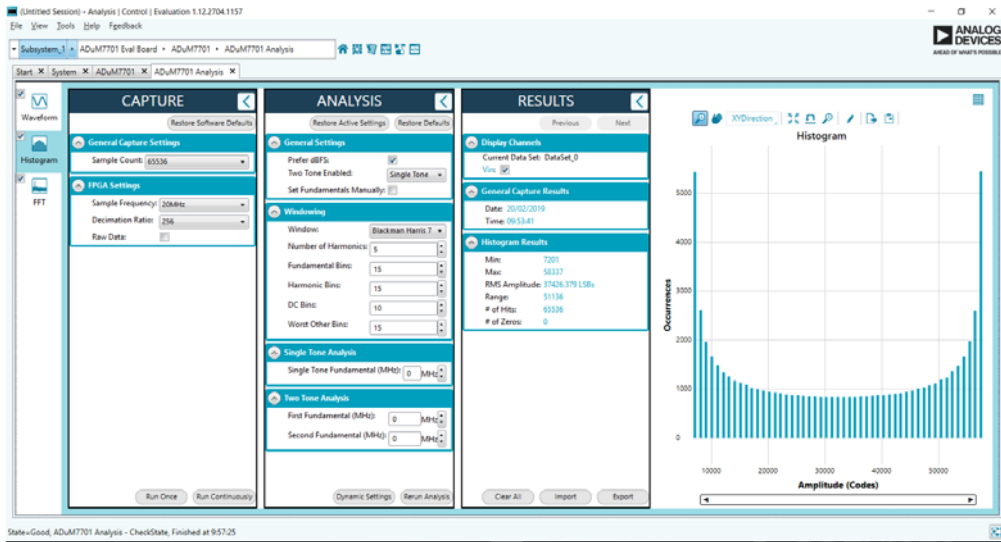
(Untitled Session) - Analysis | Control | Evaluation 1.12.2704.1157

File View Tools Help Feedback

Subsystem_1 ▸ ADuM7701 Eval Board ▸ ADuM7701 ▸ ADuM7701 Analysis

ANALOG DEVICES
AHEAD OF WHAT'S POSSIBLE

Start ✕ System ✕ ADuM7701 ✕ ADuM7701 Analysis ✕

Waveform
Histogram
FFT

CAPTURE

Restore Software Defaults

General Capture Settings
Sample Count: 65536

FPGA Settings
Sample Frequency: 20MHz
Decimation Ratio: 256
Raw Data:

Run Once Run Continuously

ANALYSIS

Restore Active Settings Restore Defaults

General Settings
Prefer dBFS:
Two Tone Enabled: Single Tone
Set Fundamentals Manually:

Windowing
Window: Blackman Harris 7
Number of Harmonics: 5
Fundamental Bins: 15
Harmonic Bins: 15
DC Bins: 10
Worst Other Bins: 15

Single Tone Analysis
Single Tone Fundamental (MHz): 0 MHz

Two Tone Analysis
First Fundamental (MHz): 0 MHz
Second Fundamental (MHz): 0 MHz

Dynamic Settings Rerun Analysis

RESULTS

Previous Next

Display Channels
Current Data Set: DataSet_0
Vin:

General Capture Results
Date: 20/02/2019
Time: 09:53:41

Histogram Results
Min: 7201
Max: 58337
RMS Amplitude: 37426.379 LSBs
Range: 51136
# of Hits: 65536
# of Zeros: 0

Clear All Import Export

XYDirection

Histogram

Occurrences

5000
4000
3000
2000
1000
0

10000 20000 30000 40000 50000

Amplitude (Codes)

State=Good, ADuM7701 Analysis - CheckState, Finished at 9:57:25